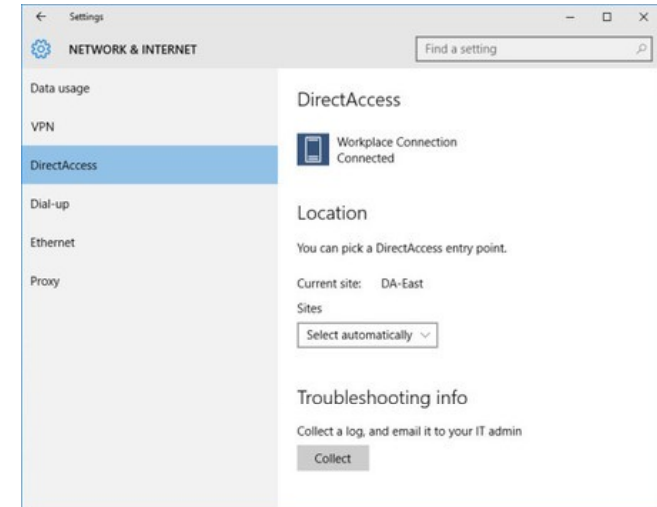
← Settings – □ ×

NETWORK & INTERNET

Find a setting

Data usage

VPN

DirectAccess

Dial-up

Ethernet

Proxy

DirectAccess

Workplace Connection
Connected

Location

You can pick a DirectAccess entry point.

Current site: DA-East

Sites

Select automatically

Troubleshooting info

Collect a log, and email it to your IT admin

Collect